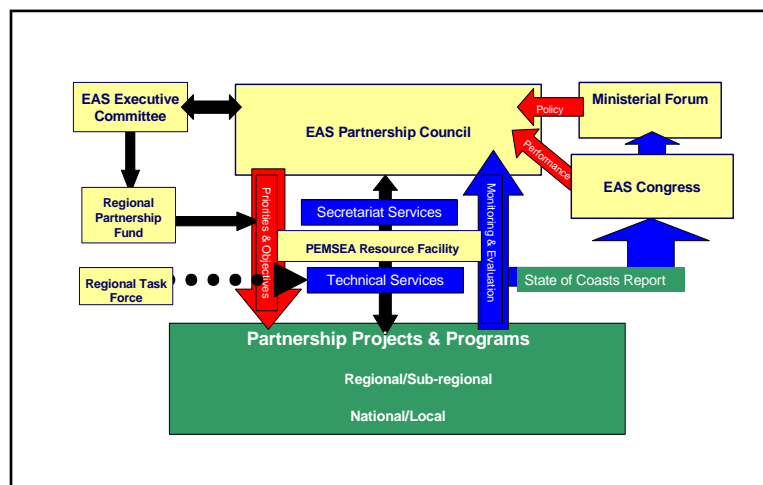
EAS Executive Committee

EAS Partnership Council

Policy

Ministerial Forum

Performance

EAS Congress

Regional Partnership Fund

Priorities & Objectives

Secretariat Services

Monitoring & Evaluation

PEMSEA Resource Facility

Regional Task Force

Technical Services

State of Coasts Report

Partnership Projects & Programs

Regional/Sub-regional

National/Local